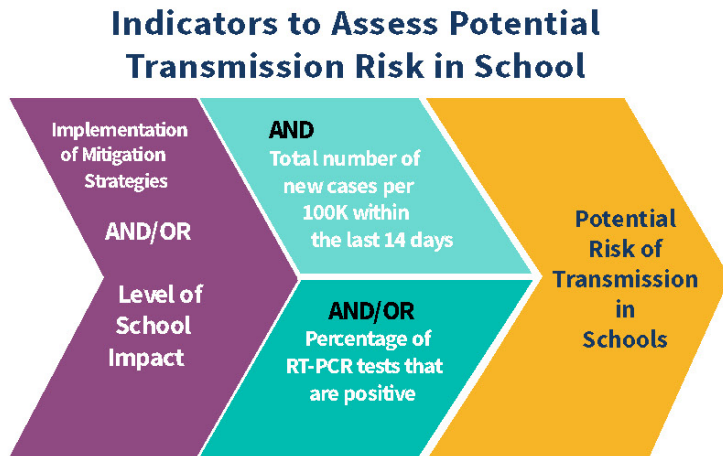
Indicators to Assess Potential Transmission Risk in School

Implementation of Mitigation Strategies

AND/OR

Level of School Impact

AND

Total number of new cases per 100K within the last 14 days

AND/OR

Percentage of RT-PCR tests that are positive

Potential Risk of Transmission in Schools